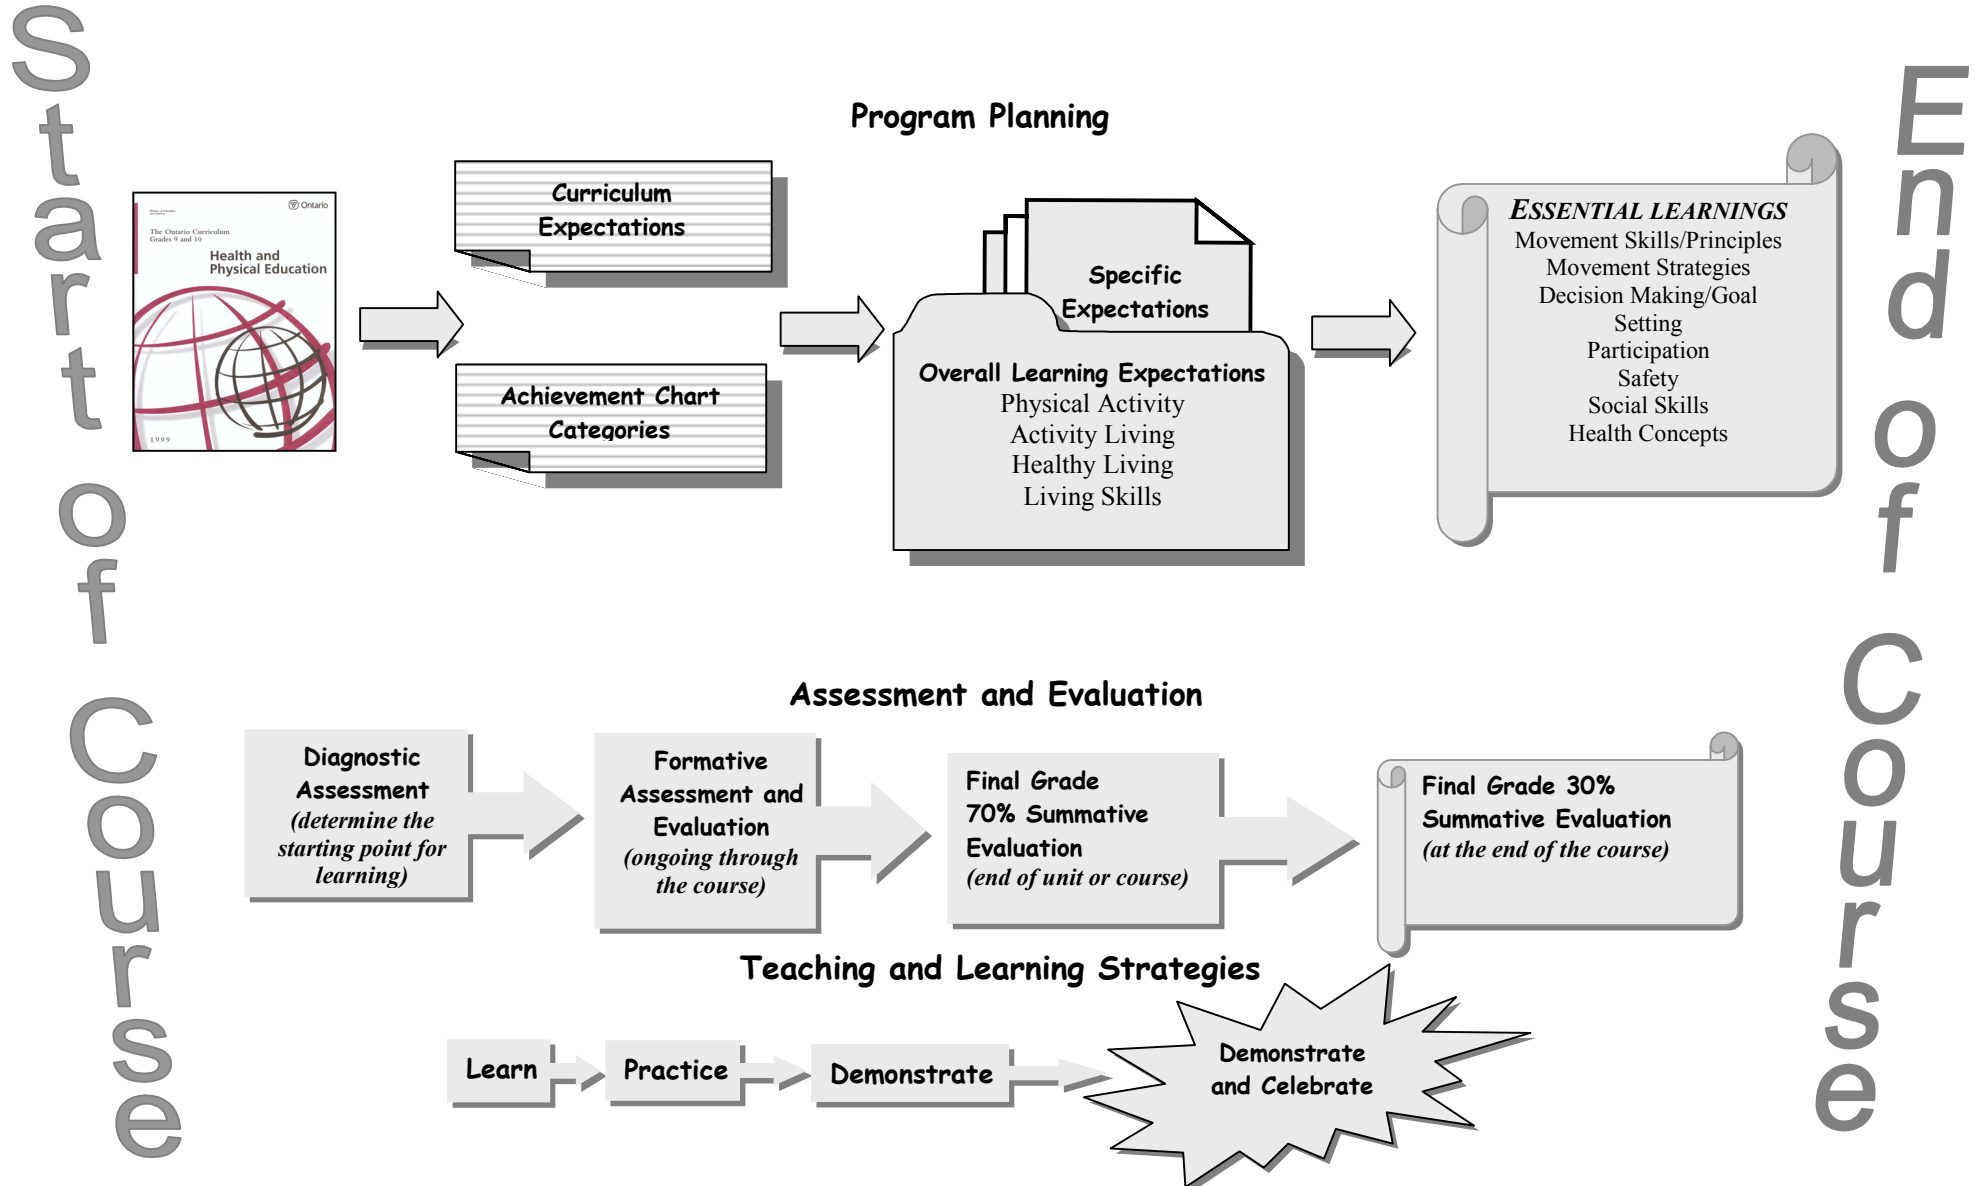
Start of Course

Program Planning

Ontario
The Ontario Curriculum
Grades 9 and 10
Health and Physical Education
1999

Curriculum Expectations

Achievement Chart Categories

Specific Expectations

Overall Learning Expectations
Physical Activity
Activity Living
Healthy Living
Living Skills

ESSENTIAL LEARNINGS
Movement Skills/Principles
Movement Strategies
Decision Making/Goal Setting
Participation
Safety
Social Skills
Health Concepts

End of Course

Assessment and Evaluation

Diagnostic Assessment
(determine the starting point for learning)

Formative Assessment and Evaluation
(ongoing through the course)

Final Grade 70% Summative Evaluation
(end of unit or course)

Final Grade 30% Summative Evaluation
(at the end of the course)

Teaching and Learning Strategies

Learn

Practice

Demonstrate

Demonstrate and Celebrate